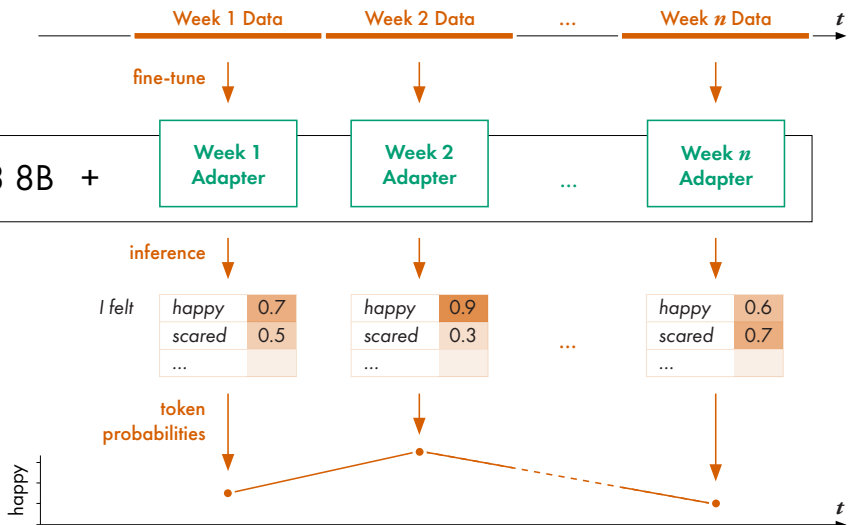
Week 1 Data   Week 2 Data   ...   Week $n$ Data   $t$

fine-tune

3 8B +

Week 1 Adapter

Week 2 Adapter

...

Week $n$ Adapter

inference

I felt

| happy | 0.7 |
|---|---|
| scared | 0.5 |
| ... | |

| happy | 0.9 |
|---|---|
| scared | 0.3 |
| ... | |

...

| happy | 0.6 |
|---|---|
| scared | 0.7 |
| ... | |

token probabilities

happy

$t$